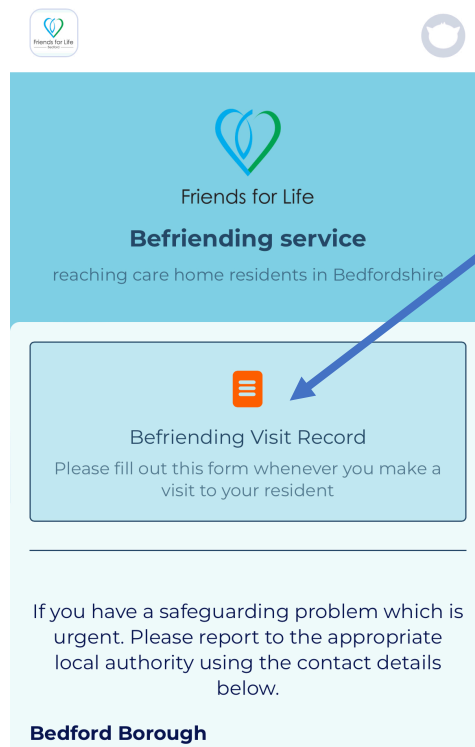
Friends for Life

Friends for Life

Befriending service

reaching care home residents in Bedfordshire

Befriending Visit Record

Please fill out this form whenever you make a visit to your resident

If you have a safeguarding problem which is urgent. Please report to the appropriate local authority using the contact details below.

Bedford Borough